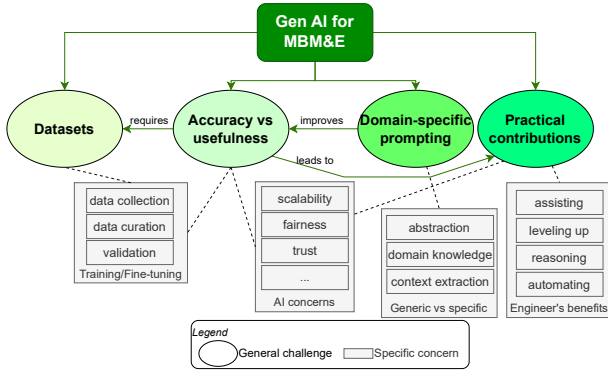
Gen AI for MBM&E

Datasets

requires

Accuracy vs usefulness

improves

Domain-specific prompting

Practical contributions

leads to

data collection

data curation

validation

Training/Fine-tuning

scalability

fairness

trust

...

AI concerns

abstraction

domain knowledge

context extraction

Generic vs specific

assisting

leveling up

reasoning

automating

Engineer's benefits

Legend

General challenge

Specific concern